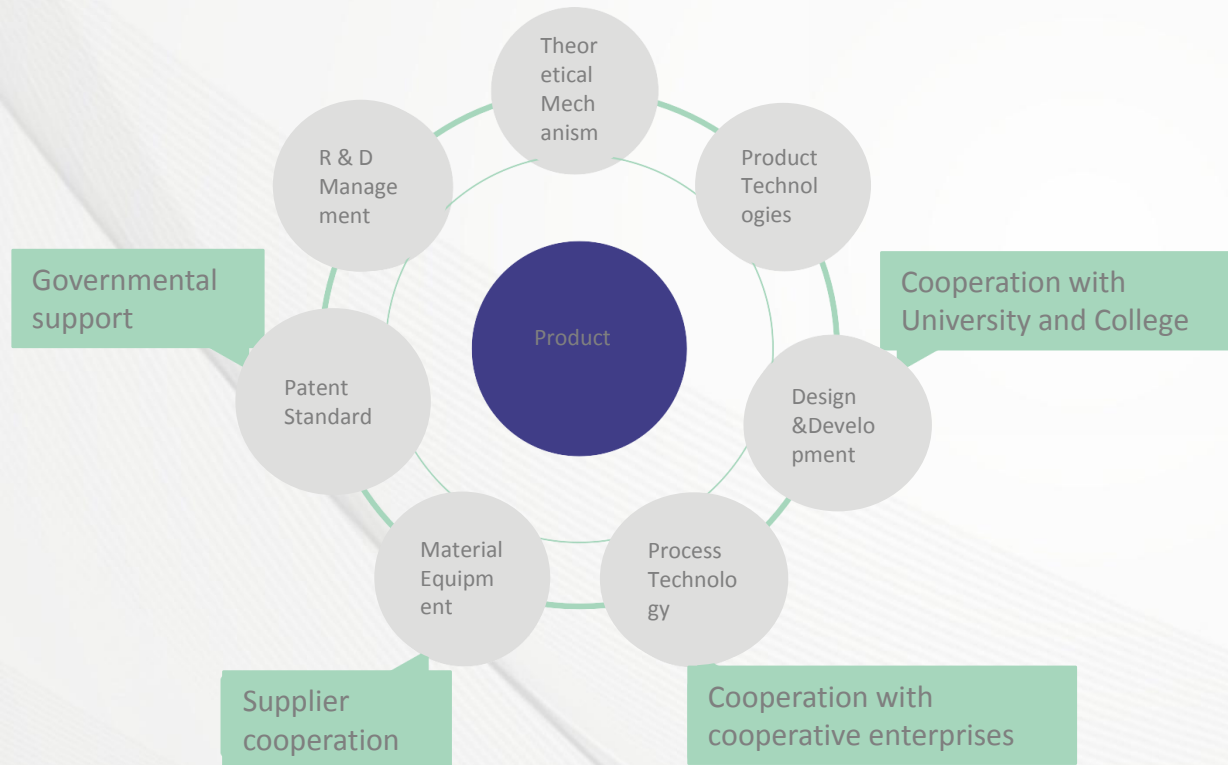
Theoretical Mechanism

R & D Management

Product Technologies

Governmental support

Cooperation with University and College

Product

Patent Standard

Design &Development

Material Equipment

Process Technology

Supplier cooperation

Cooperation with cooperative enterprises